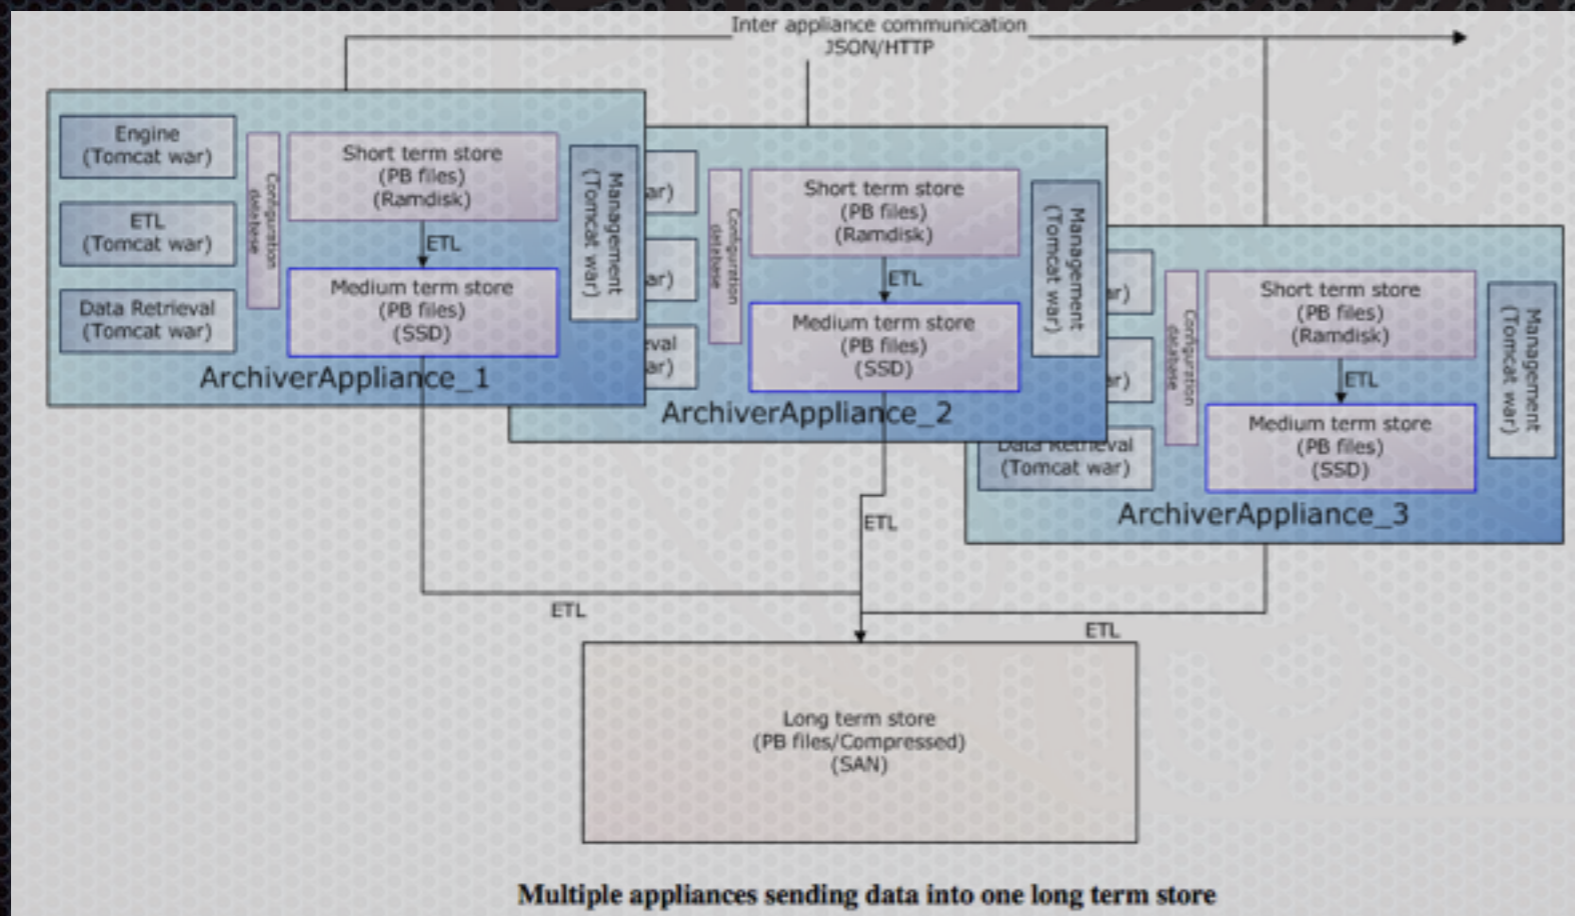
Inter appliance communication
JSON/HTTP

Engine
(Tomcat war)

ETL
(Tomcat war)

Data Retrieval
(Tomcat war)

Configuration database

Short term store
(PB files)
(Ramdisk)

ETL

Medium term store
(PB files)
(SSD)

Management
(Tomcat war)

ArchiverAppliance_1

ar)

ar)

eval
ar)

Configuration database

Short term store
(PB files)
(Ramdisk)

ETL

Medium term store
(PB files)
(SSD)

Management
(Tomcat war)

ArchiverAppliance_2

r)

r)

Data Retrieval
(Tomcat war)

Configuration database

Short term store
(PB files)
(Ramdisk)

ETL

Medium term store
(PB files)
(SSD)

Management
(Tomcat war)

ArchiverAppliance_3

ETL

ETL

ETL

Long term store
(PB files/Compressed)
(SAN)

Multiple appliances sending data into one long term store